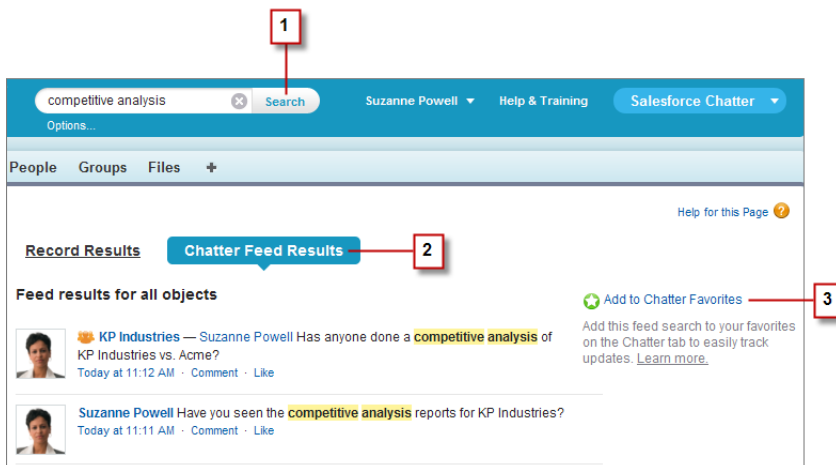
1

competitive analysis Search

Options...

Suzanne Powell ▼ Help & Training Salesforce Chatter ▼

People Groups Files +

Help for this Page

Record Results Chatter Feed Results 2

Feed results for all objects

KP Industries — Suzanne Powell Has anyone done a competitive analysis of KP Industries vs. Acme?
Today at 11:12 AM · Comment · Like

Suzanne Powell Have you seen the competitive analysis reports for KP Industries?
Today at 11:11 AM · Comment · Like

Add to Chatter Favorites 3

Add this feed search to your favorites on the Chatter tab to easily track updates. Learn more.